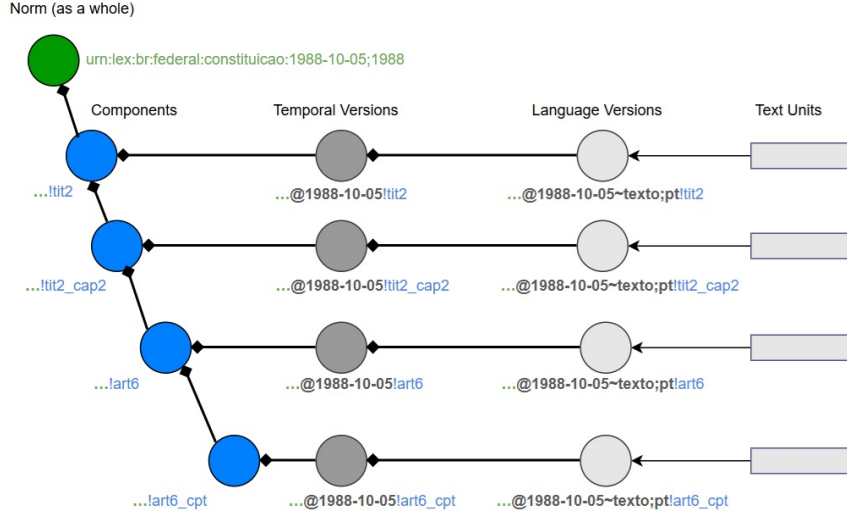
Norm (as a whole)

urn:lex:br:federal:constituicao:1988-10-05;1988

Components

Temporal Versions

Language Versions

Text Units

...!tit2

...@1988-10-05!tit2

...@1988-10-05~texto;pt!tit2

...!tit2_cap2

...@1988-10-05!tit2_cap2

...@1988-10-05~texto;pt!tit2_cap2

...!art6

...@1988-10-05!art6

...@1988-10-05~texto;pt!art6

...!art6_cpt

...@1988-10-05!art6_cpt

...@1988-10-05~texto;pt!art6_cpt